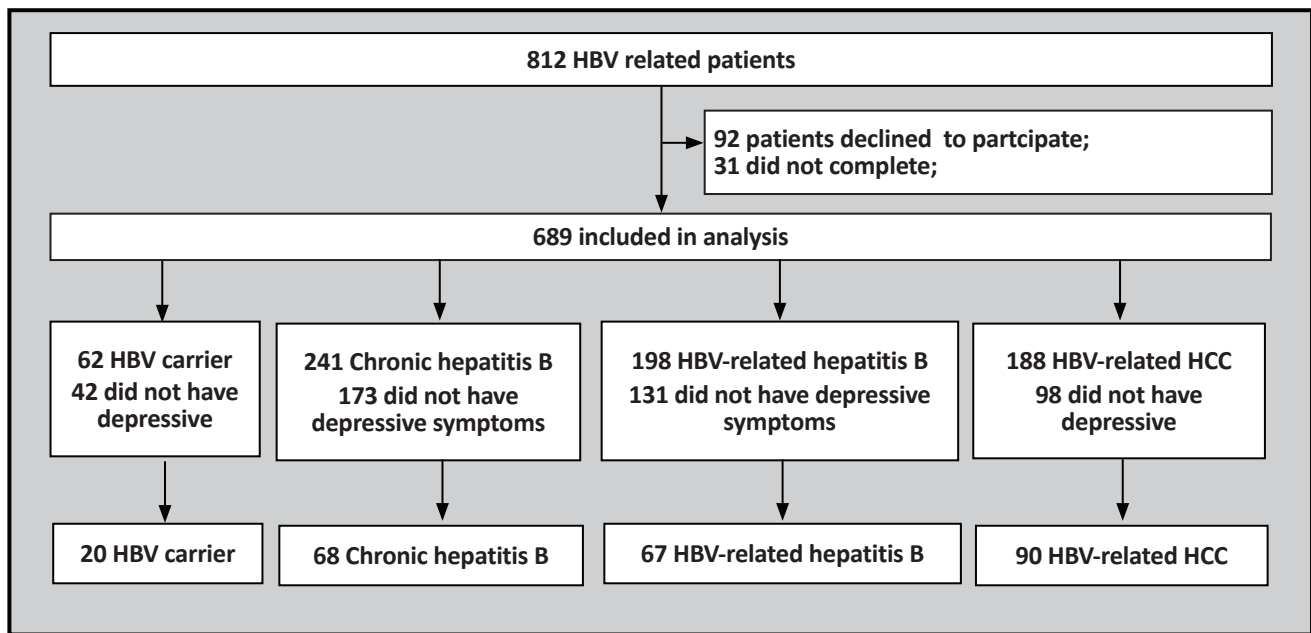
812 HBV related patients

92 patients declined to partcipate;
31 did not complete;

689 included in analysis

62 HBV carrier
42 did not have depressive

241 Chronic hepatitis B
173 did not have depressive symptoms

198 HBV-related hepatitis B
131 did not have depressive symptoms

188 HBV-related HCC
98 did not have depressive

20 HBV carrier

68 Chronic hepatitis B

67 HBV-related hepatitis B

90 HBV-related HCC